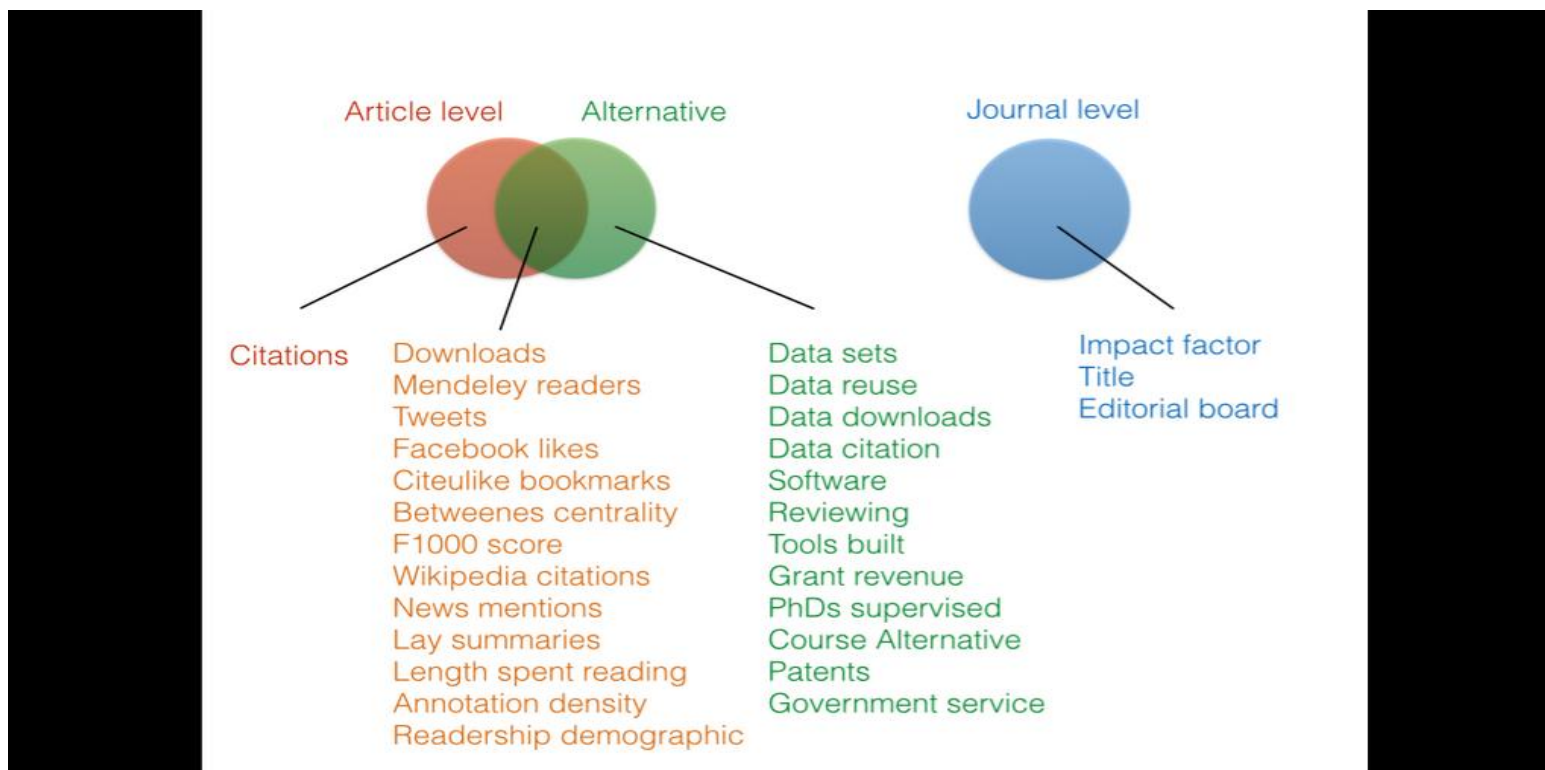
Article level
Alternative
Journal level

Citations

Downloads
Mendeley readers
Tweets
Facebook likes
Citeulike bookmarks
Betweenes centrality
F1000 score
Wikipedia citations
News mentions
Lay summaries
Length spent reading
Annotation density
Readership demographic

Data sets
Data reuse
Data downloads
Data citation
Software
Reviewing
Tools built
Grant revenue
PhDs supervised
Course Alternative
Patents
Government service

Impact factor
Title
Editorial board